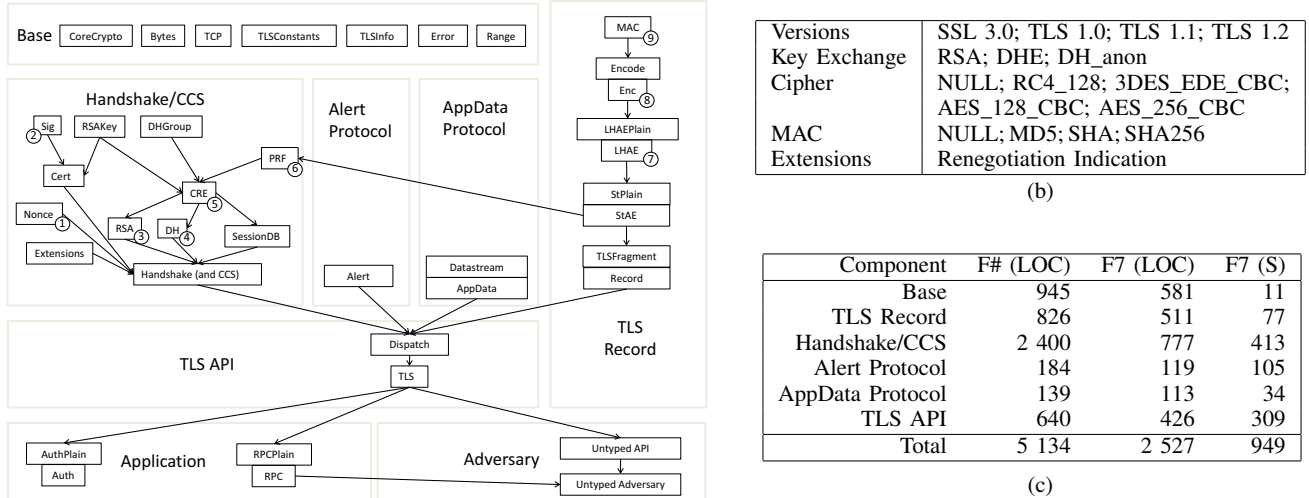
Base CoreCrypto Bytes TCP TLSConstants TLSInfo Error Range

Handshake/CCS

Sig ② RSAKey DHGroup

Cert PRF ⑥

CRE ⑤

Nonce ①

RSA ③ DH ④ SessionDB

Extensions

Handshake (and CCS)

Alert Protocol

Alert

AppData Protocol

Datastream
AppData

MAC ⑨

Encode
Enc ⑧

LHAEPlain
LHAE ⑦

StPlain
StAE

TLSFragment
Record

TLS Record

TLS API

Dispatch

TLS

AuthPlain
Auth

Application

RPCPlain
RPC

Adversary

Untyped API

Untyped Adversary

| Versions | SSL 3.0; TLS 1.0; TLS 1.1; TLS 1.2 |
|---|---|
| Key Exchange | RSA; DHE; DH_anon |
| Cipher | NULL; RC4_128; 3DES_EDE_CBC; AES_128_CBC; AES_256_CBC |
| MAC | NULL; MD5; SHA; SHA256 |
| Extensions | Renegotiation Indication |

(b)

| Component | F# (LOC) | F7 (LOC) | F7 (S) |
|---|---|---|---|
| Base | 945 | 581 | 11 |
| TLS Record | 826 | 511 | 77 |
| Handshake/CCS | 2 400 | 777 | 413 |
| Alert Protocol | 184 | 119 | 105 |
| AppData Protocol | 139 | 113 | 34 |
| TLS API | 640 | 426 | 309 |
| Total | 5 134 | 2 527 | 949 |

(c)